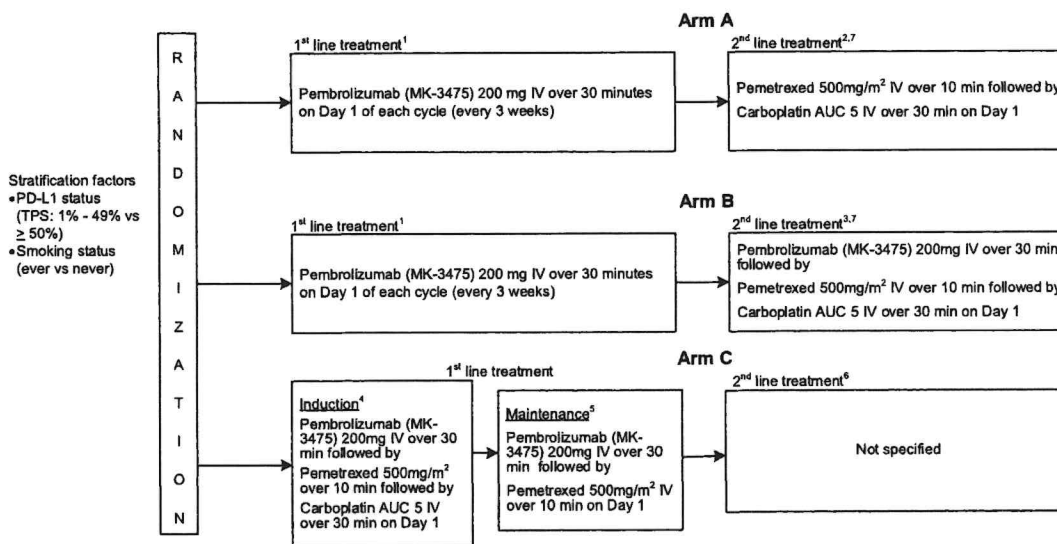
Stratification factors
•PD-L1 status (TPS: 1% - 49% vs $\geq$ 50%)
•Smoking status (ever vs never)

R
A
N
D
O
M
I
Z
A
T
I
O
N

Arm A

$1^{st}$ line treatment$^{1}$

Pembrolizumab (MK-3475) 200 mg IV over 30 minutes on Day 1 of each cycle (every 3 weeks)

$2^{nd}$ line treatment$^{2,7}$

Pemetrexed 500mg/m$^2$ IV over 10 min followed by

Carboplatin AUC 5 IV over 30 min on Day 1

Arm B

$1^{st}$ line treatment$^{1}$

Pembrolizumab (MK-3475) 200 mg IV over 30 minutes on Day 1 of each cycle (every 3 weeks)

$2^{nd}$ line treatment$^{3,7}$

Pembrolizumab (MK-3475) 200mg IV over 30 min followed by

Pemetrexed 500mg/m$^2$ IV over 10 min followed by

Carboplatin AUC 5 IV over 30 min on Day 1

Arm C

$1^{st}$ line treatment

Induction$^{4}$

Pembrolizumab (MK-3475) 200mg IV over 30 min followed by

Pemetrexed 500mg/m$^2$ over 10 min followed by

Carboplatin AUC 5 IV over 30 min on Day 1

Maintenance$^{5}$

Pembrolizumab (MK-3475) 200mg IV over 30 min followed by

Pemetrexed 500mg/m$^2$ IV over 10 min on Day 1

$2^{nd}$ line treatment$^{6}$

Not specified